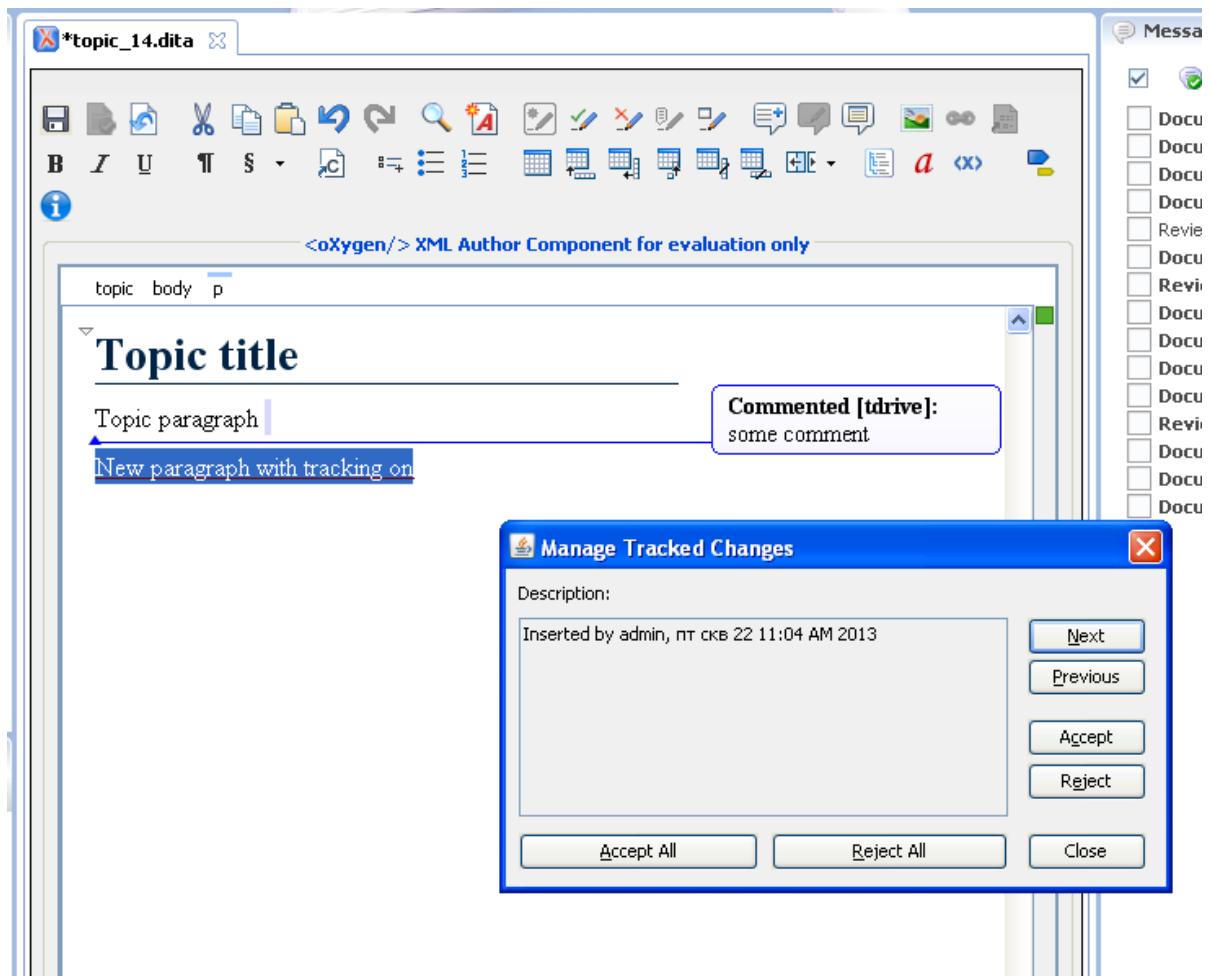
*topic_14.dita

B I U ¶ § <x>

<oXygen/> XML Author Component for evaluation only

topic body p

Topic title

Topic paragraph

Commented [tdrive]:
some comment

New paragraph with tracking on

Manage Tracked Changes

Description:

Inserted by admin, пт скв 22 11:04 AM 2013

Next
Previous
Accept
Reject

Accept All
Reject All
Close

Messa

Docu
Docu
Docu
Docu
Revie
Docu
Revi
Docu
Docu
Docu
Docu
Revi
Docu
Docu
Docu